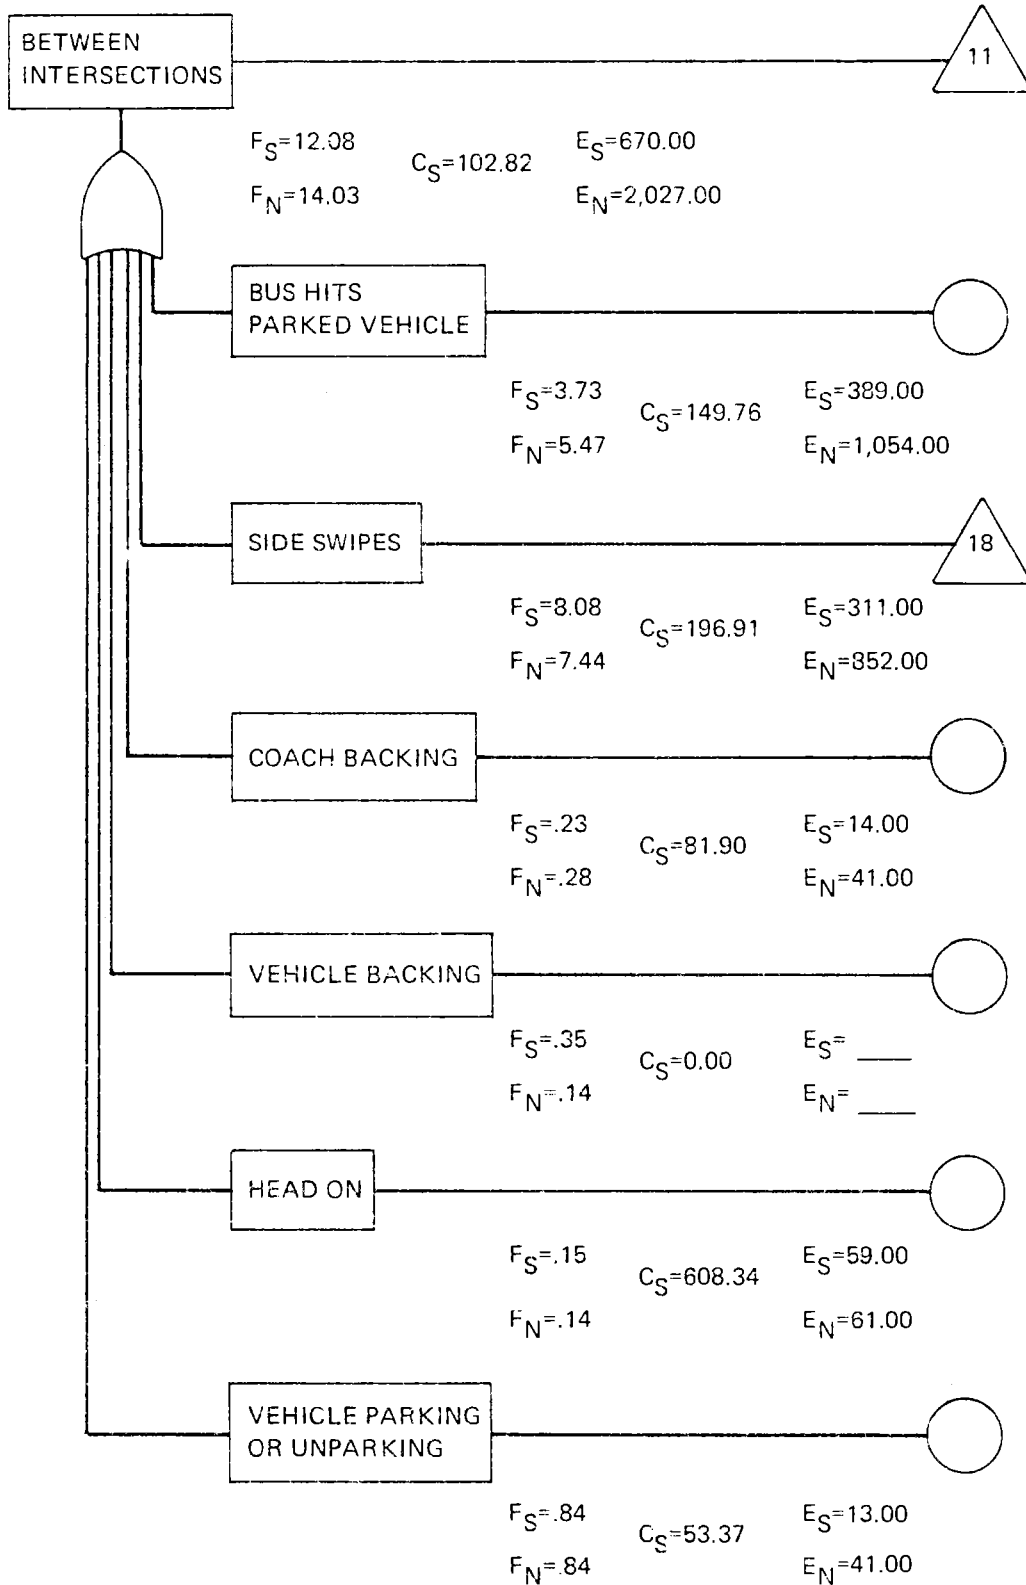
BETWEEN INTERSECTIONS

11

$F_S$=12.08
$F_N$=14.03
$C_S$=102.82
$E_S$=670.00
$E_N$=2,027.00

BUS HITS PARKED VEHICLE

$F_S$=3.73
$F_N$=5.47
$C_S$=149.76
$E_S$=389.00
$E_N$=1,054.00

SIDE SWIPES

18

$F_S$=8.08
$F_N$=7.44
$C_S$=196.91
$E_S$=311.00
$E_N$=852.00

COACH BACKING

$F_S$=.23
$F_N$=.28
$C_S$=81.90
$E_S$=14.00
$E_N$=41.00

VEHICLE BACKING

$F_S$=.35
$F_N$=.14
$C_S$=0.00
$E_S$= ____
$E_N$= ____

HEAD ON

$F_S$=.15
$F_N$=.14
$C_S$=608.34
$E_S$=59.00
$E_N$=61.00

VEHICLE PARKING OR UNPARKING

$F_S$=.84
$F_N$=.84
$C_S$=53.37
$E_S$=13.00
$E_N$=41.00